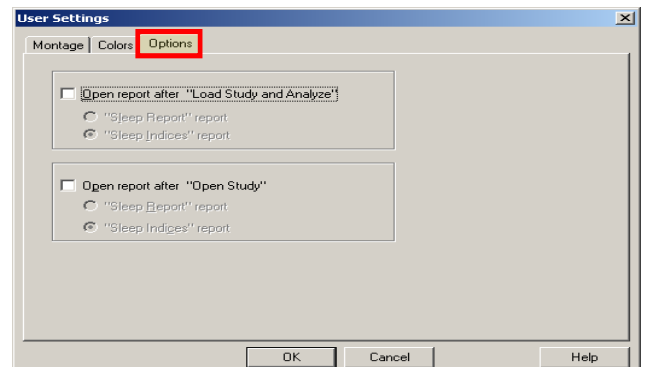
User Settings

Montage | Colors | Options

Open report after "Load Study and Analyze"

"Sleep Report" report

"Sleep Indices" report

Open report after "Open Study"

"Sleep Report" report

"Sleep Indices" report

OK | Cancel | Help